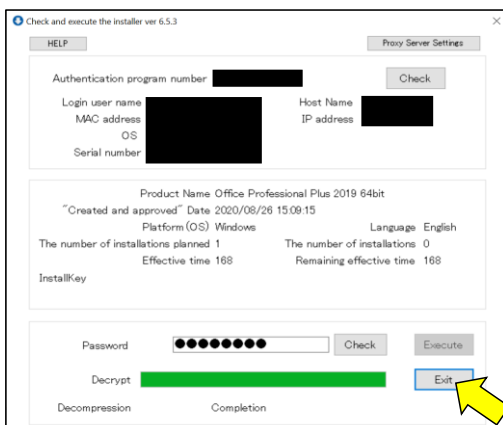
Check and execute the installer ver 6.5.3

HELP

Proxy Server Settings

Authentication program number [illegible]

Check

Login user name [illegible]

MAC address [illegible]

OS

Serial number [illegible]

Host Name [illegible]

IP address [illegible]

Product Name Office Professional Plus 2019 64bit

"Created and approved" Date 2020/08/26 15:09:15

Platform(OS) Windows

Language English

The number of installations planned 1

The number of installations 0

Effective time 168

Remaining effective time 168

InstallKey

Password ●●●●●●●●

Check

Execute

Decrypt

Exit

Decompression

Completion